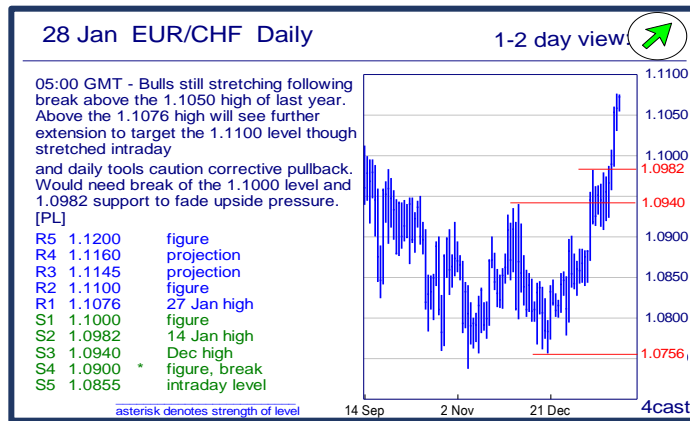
28 Jan EUR/CHF Daily

1-2 day view:

05:00 GMT - Bulls still stretching following break above the 1.1050 high of last year. Above the 1.1076 high will see further extension to target the 1.1100 level though stretched intraday

and daily tools caution corrective pullback. Would need break of the 1.1000 level and 1.0982 support to fade upside pressure. [PL]

| | | | |
|---|---|---|---|
| R5 | 1.1200 | | figure |
| R4 | 1.1160 | | projection |
| R3 | 1.1145 | | projection |
| R2 | 1.1100 | | figure |
| R1 | 1.1076 | | 27 Jan high |
| S1 | 1.1000 | | figure |
| S2 | 1.0982 | | 14 Jan high |
| S3 | 1.0940 | | Dec high |
| S4 | 1.0900 | * | figure, break |
| S5 | 1.0855 | | intraday level |

asterisk denotes strength of level

1.1100
1.1050
1.1000
1.0982
1.0950
1.0940
1.0900
1.0850
1.0800
1.0756
1.0750

14 Sep
2 Nov
21 Dec

4cast